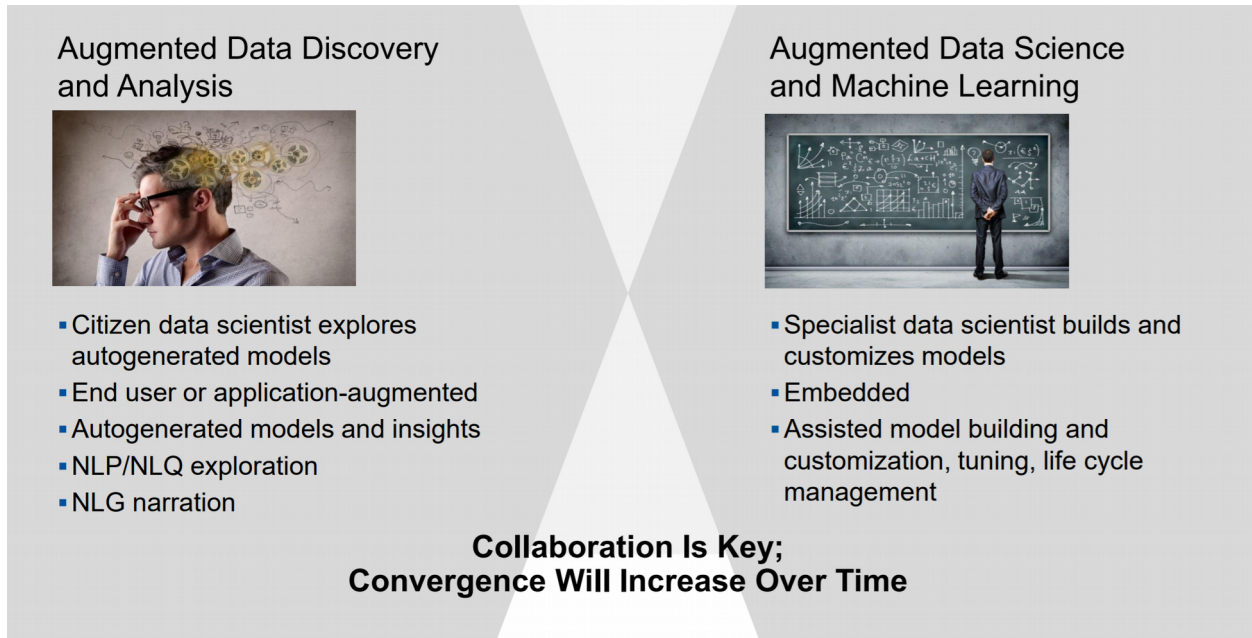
Augmented Data Discovery and Analysis

- Citizen data scientist explores autogenerated models
- End user or application-augmented
- Autogenerated models and insights
- NLP/NLQ exploration
- NLG narration

Augmented Data Science and Machine Learning

- Specialist data scientist builds and customizes models
- Embedded
- Assisted model building and customization, tuning, life cycle management

Collaboration Is Key;
Convergence Will Increase Over Time